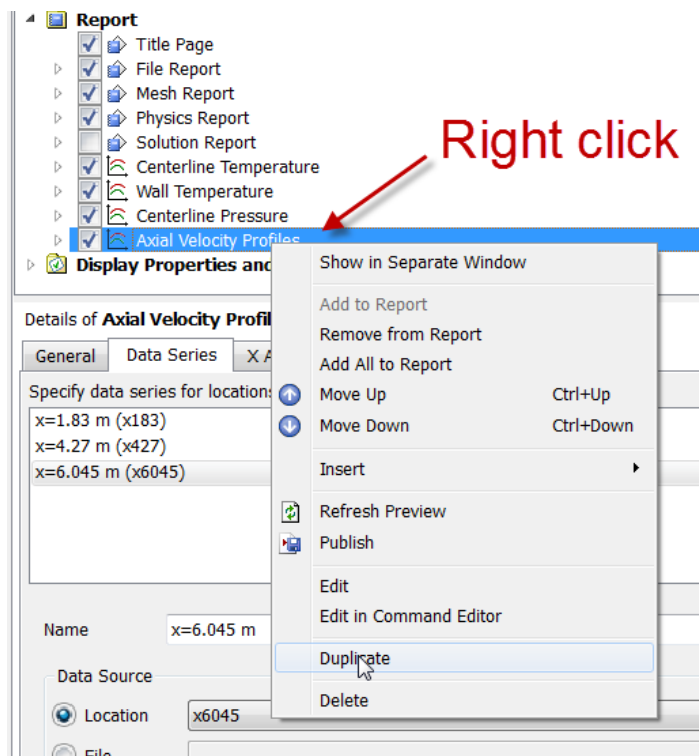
Report
Title Page
File Report
Mesh Report
Physics Report
Solution Report
Centerline Temperature
Wall Temperature
Centerline Pressure
Axial Velocity Profiles
Display Properties and

Right click

Show in Separate Window
Add to Report
Remove from Report
Add All to Report
Move Up Ctrl+Up
Move Down Ctrl+Down
Insert
Refresh Preview
Publish
Edit
Edit in Command Editor
Duplicate
Delete

Details of Axial Velocity Profil
General
Data Series
X A
Specify data series for locations
x=1.83 m (x183)
x=4.27 m (x427)
x=6.045 m (x6045)
Name
x=6.045 m
Data Source
Location
x6045
File